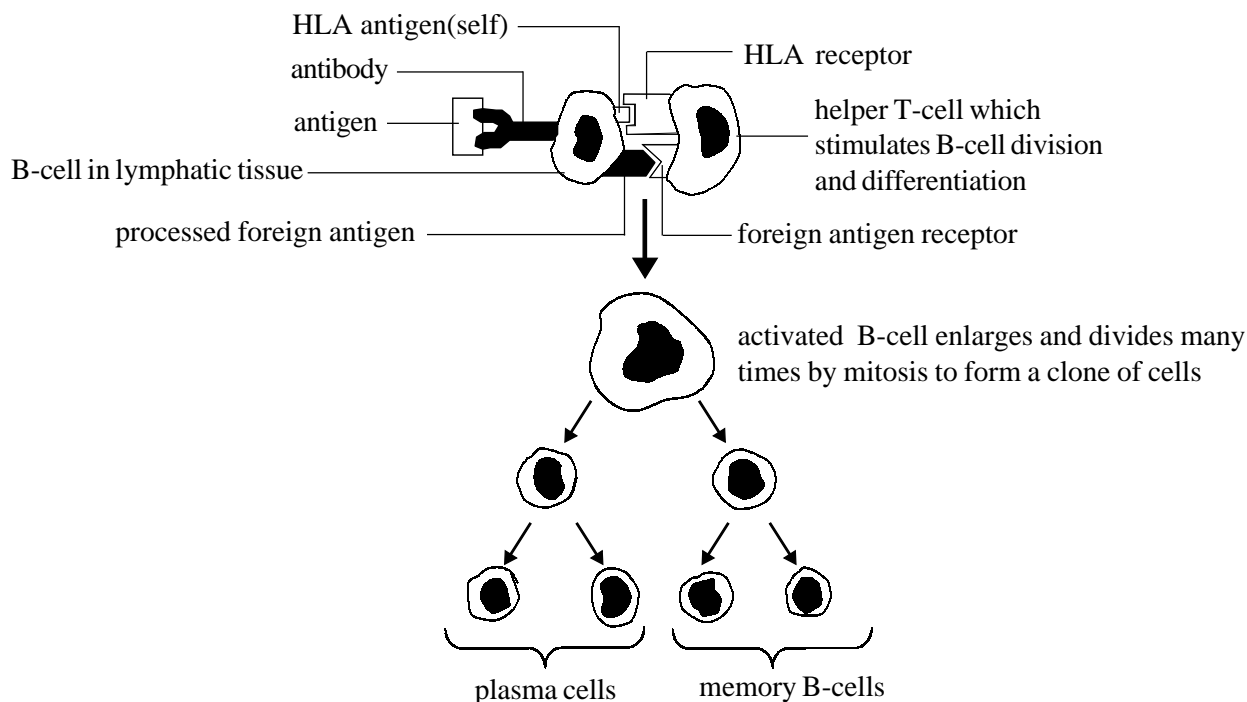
HLA antigen(self)
HLA receptor
antibody
antigen
helper T-cell which stimulates B-cell division and differentiation
B-cell in lymphatic tissue
processed foreign antigen
foreign antigen receptor

activated B-cell enlarges and divides many times by mitosis to form a clone of cells

plasma cells
memory B-cells